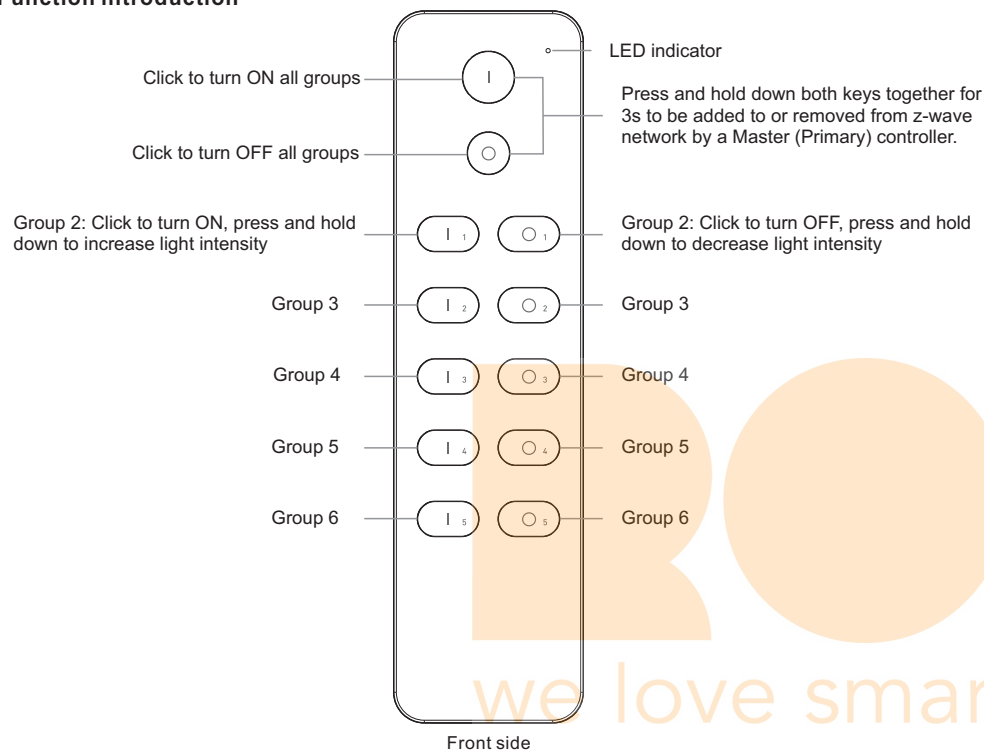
Function introduction

LED indicator

Click to turn ON all groups

Press and hold down both keys together for 3s to be added to or removed from z-wave network by a Master (Primary) controller.

Click to turn OFF all groups

Group 2: Click to turn ON, press and hold down to increase light intensity

Group 2: Click to turn OFF, press and hold down to decrease light intensity

I 1
O 1

Group 3
I 2
O 2
Group 3

Group 4
I 3
O 3
Group 4

Group 5
I 4
O 4
Group 5

Group 6
I 5
O 5
Group 6

we love smar

Front side